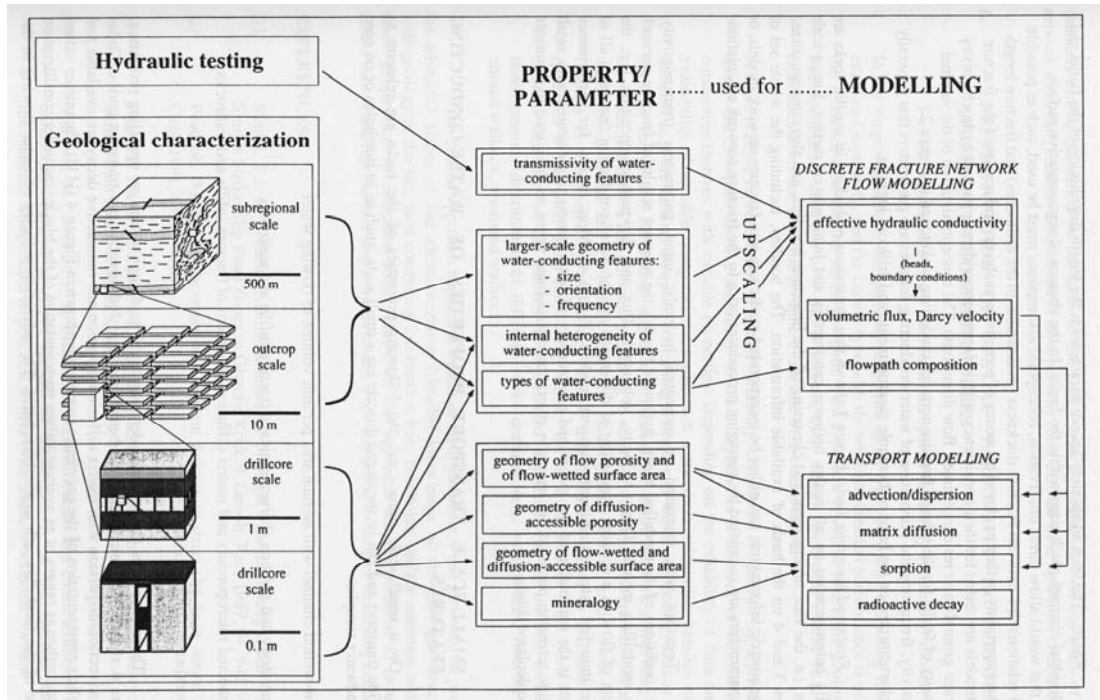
Hydraulic testing

Geological characterization

subregional scale

500 m

outcrop scale

10 m

drillcore scale

1 m

drillcore scale

0.1 m

PROPERTY/ PARAMETER ....... used for ........ MODELLING

transmissivity of water-conducting features

larger-scale geometry of water-conducting features:
- size
- orientation
- frequency

internal heterogeneity of water-conducting features

types of water-conducting features

UPSCALING

geometry of flow porosity and of flow-wetted surface area

geometry of diffusion-accessible porosity

geometry of flow-wetted and diffusion-accessible surface area

mineralogy

DISCRETE FRACTURE NETWORK FLOW MODELLING

effective hydraulic conductivity

(heads, boundary conditions)

volumetric flux, Darcy velocity

flowpath composition

TRANSPORT MODELLING

advection/dispersion

matrix diffusion

sorption

radioactive decay